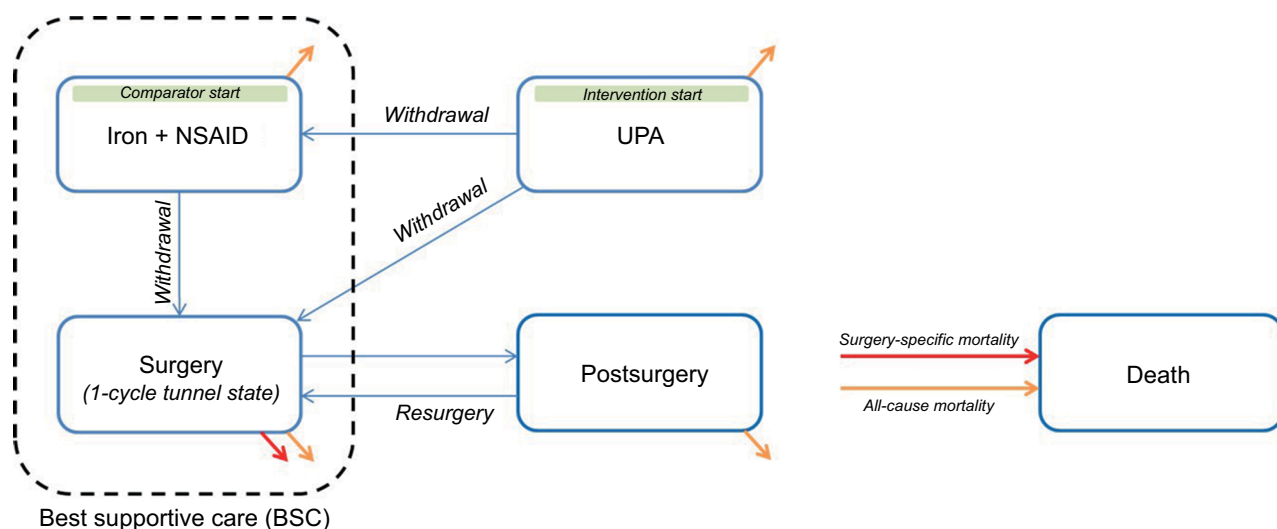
Comparator start

Iron + NSAID

Withdrawal

Intervention start

UPA

Withdrawal

Withdrawal

Surgery
(1-cycle tunnel state)

Postsurgery

Resurgery

Surgery-specific mortality

All-cause mortality

Death

Best supportive care (BSC)